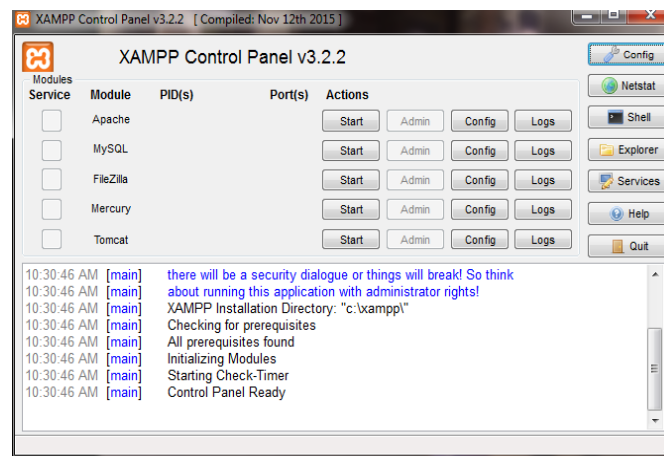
XAMPP Control Panel v3.2.2 [ Compiled: Nov 12th 2015 ]

XAMPP Control Panel v3.2.2

Modules
Service Module PID(s) Port(s) Actions

| Service | Module | PID(s) | Port(s) | Actions | | | |
|---|---|---|---|---|---|---|---|
| | Apache | | | Start | Admin | Config | Logs |
| | MySQL | | | Start | Admin | Config | Logs |
| | FileZilla | | | Start | Admin | Config | Logs |
| | Mercury | | | Start | Admin | Config | Logs |
| | Tomcat | | | Start | Admin | Config | Logs |

Config
Netstat
Shell
Explorer
Services
Help
Quit

10:30:46 AM [main] there will be a security dialogue or things will break! So think
10:30:46 AM [main] about running this application with administrator rights!
10:30:46 AM [main] XAMPP Installation Directory: "c:\xampp\"
10:30:46 AM [main] Checking for prerequisites
10:30:46 AM [main] All prerequisites found
10:30:46 AM [main] Initializing Modules
10:30:46 AM [main] Starting Check-Timer
10:30:46 AM [main] Control Panel Ready